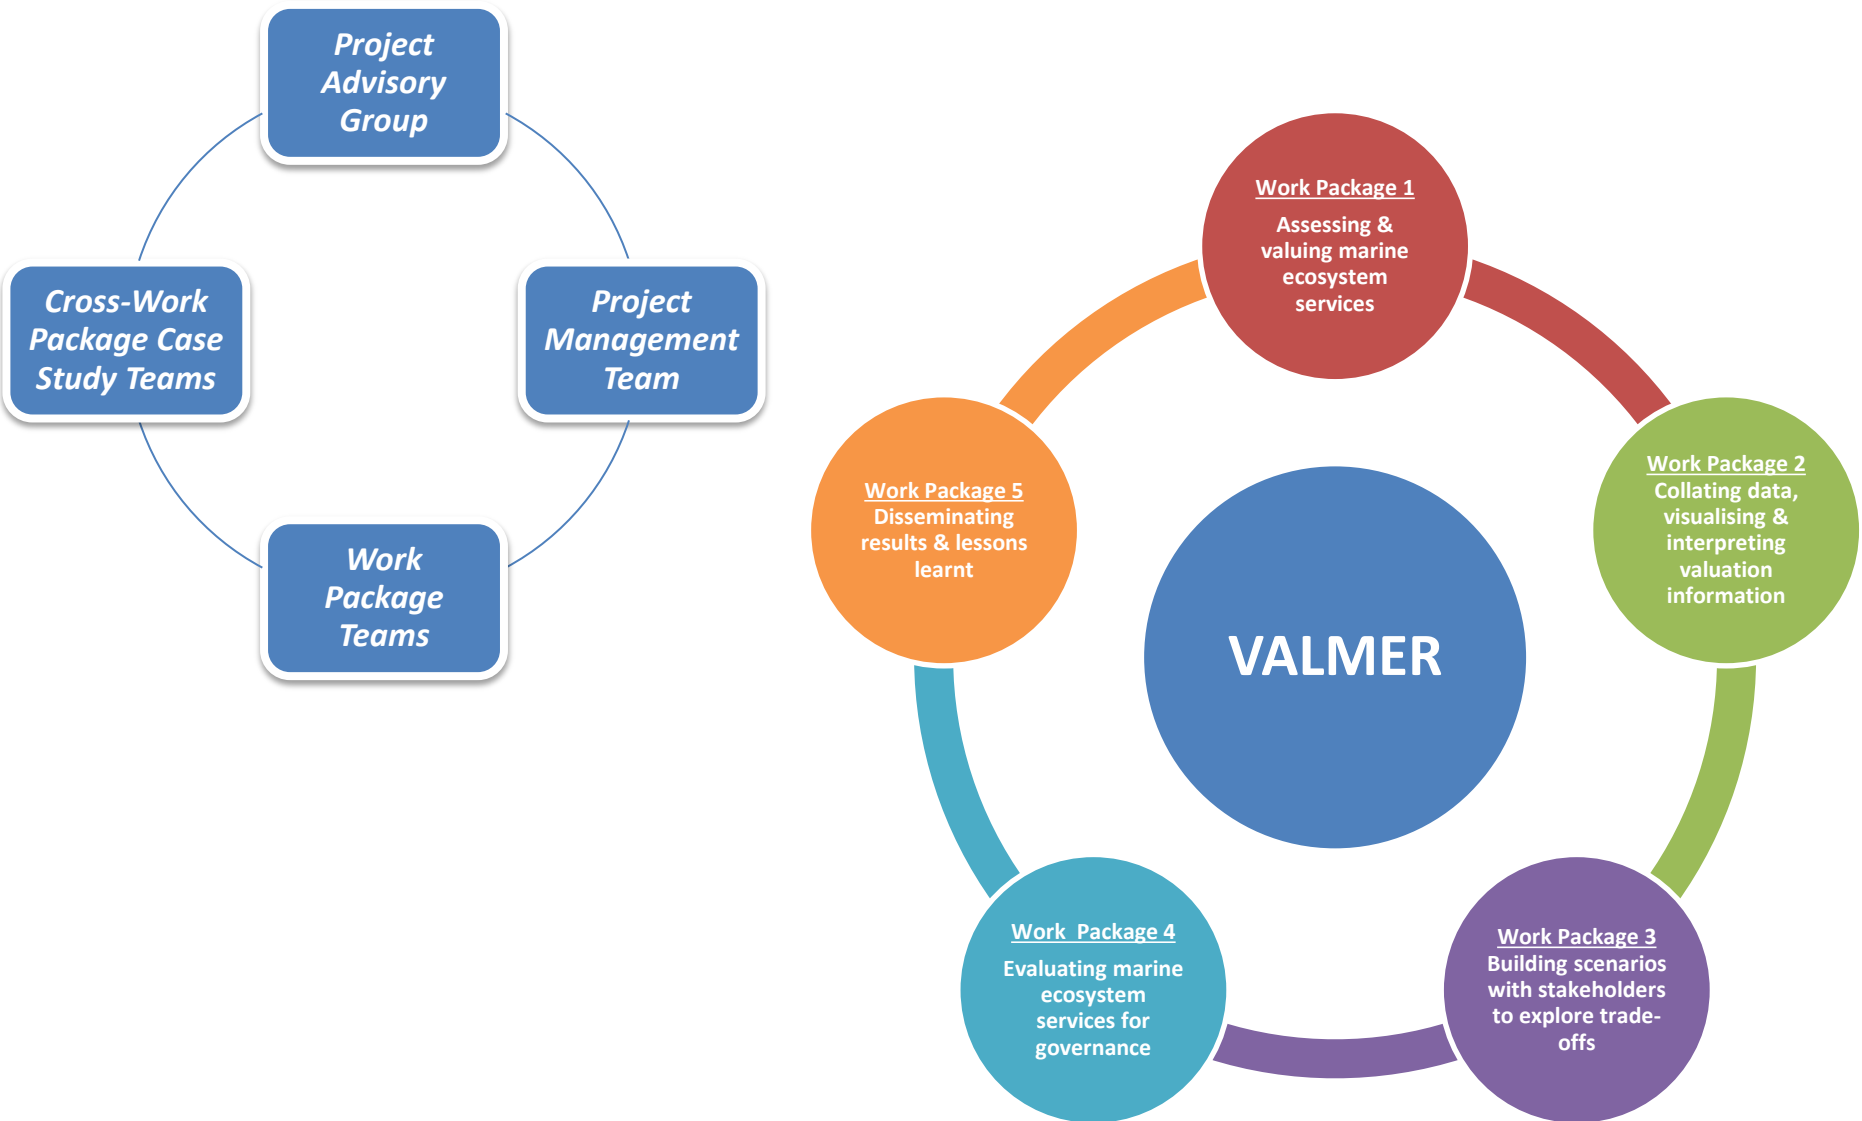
Project Advisory Group

Cross-Work Package Case Study Teams

Project Management Team

Work Package Teams

Work Package 1
Assessing & valuing marine ecosystem services

Work Package 5
Disseminating results & lessons learnt

VALMER

Work Package 2
Collating data, visualising & interpreting valuation information

Work Package 4
Evaluating marine ecosystem services for governance

Work Package 3
Building scenarios with stakeholders to explore trade-offs